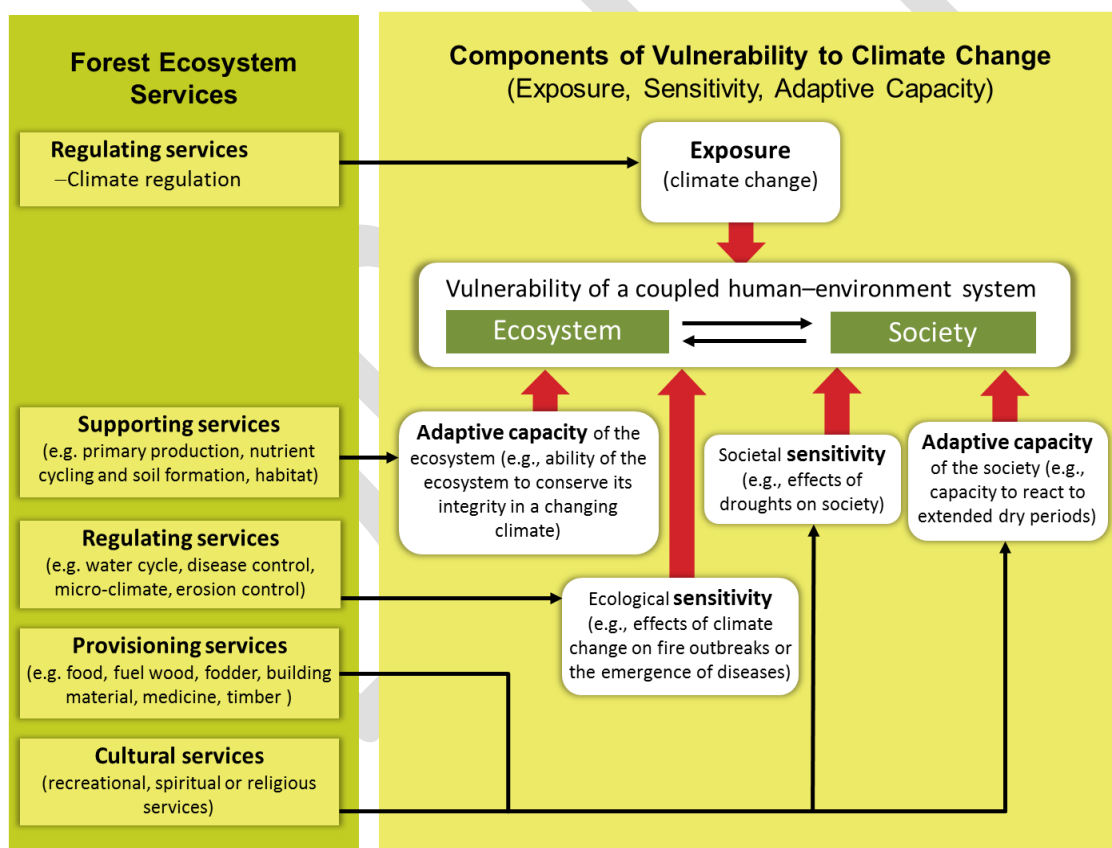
Forest Ecosystem Services

Components of Vulnerability to Climate Change
(Exposure, Sensitivity, Adaptive Capacity)

Regulating services
–Climate regulation

Exposure
(climate change)

Vulnerability of a coupled human–environment system

Ecosystem

Society

Supporting services
(e.g. primary production, nutrient cycling and soil formation, habitat)

Adaptive capacity of the ecosystem (e.g., ability of the ecosystem to conserve its integrity in a changing climate)

Societal sensitivity
(e.g., effects of droughts on society)

Adaptive capacity
of the society (e.g., capacity to react to extended dry periods)

Regulating services
(e.g. water cycle, disease control, micro-climate, erosion control)

Ecological sensitivity
(e.g., effects of climate change on fire outbreaks or the emergence of diseases)

Provisioning services
(e.g. food, fuel wood, fodder, building material, medicine, timber )

Cultural services
(recreational, spiritual or religious services)